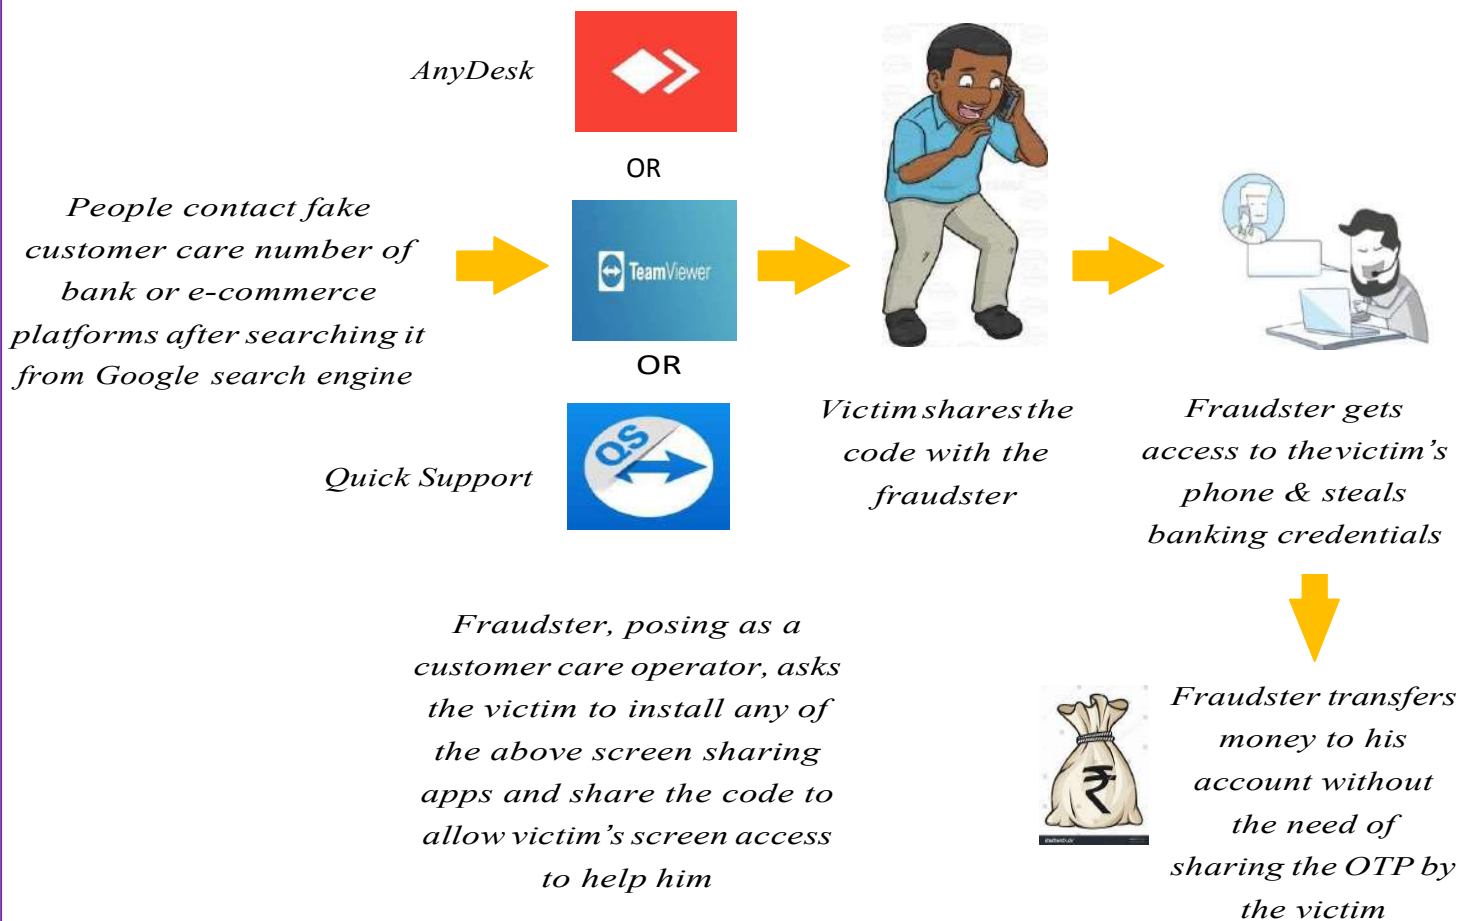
People contact fake customer care number of bank or e-commerce platforms after searching it from Google search engine

AnyDesk

OR

TeamViewer

OR

Quick Support

QS

Victim shares the code with the fraudster

Fraudster gets access to the victim's phone & steals banking credentials

Fraudster, posing as a customer care operator, asks the victim to install any of the above screen sharing apps and share the code to allow victim's screen access to help him

₹

Fraudster transfers money to his account without the need of sharing the OTP by the victim